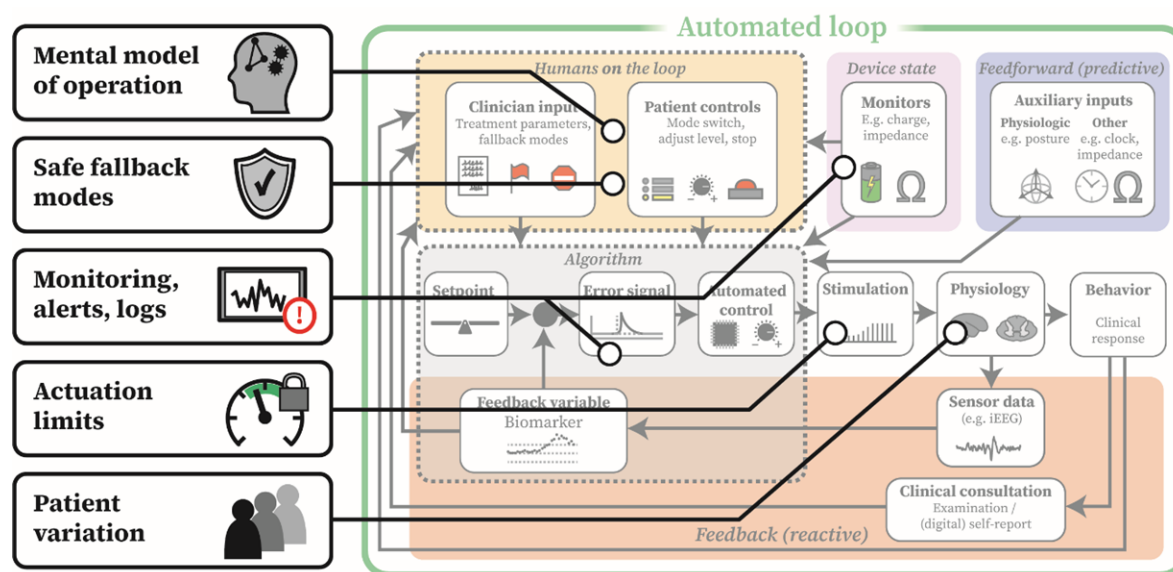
Mental model of operation

Safe fallback modes

Monitoring, alerts, logs

Actuation limits

Patient variation

Automated loop

Humans on the loop

Clinician input
Treatment parameters, fallback modes

Patient controls
Mode switch, adjust level, stop

Device state

Monitors
E.g. charge, impedance

Feedforward (predictive)

Auxiliary inputs
Physiologic e.g. posture
Other e.g. clock, impedance

Algorithm

Setpoint

Error signal

Automated control

Stimulation

Physiology

Behavior
Clinical response

Feedback variable
Biomarker

Sensor data
(e.g. iEEG)

Clinical consultation
Examination / (digital) self-report

Feedback (reactive)